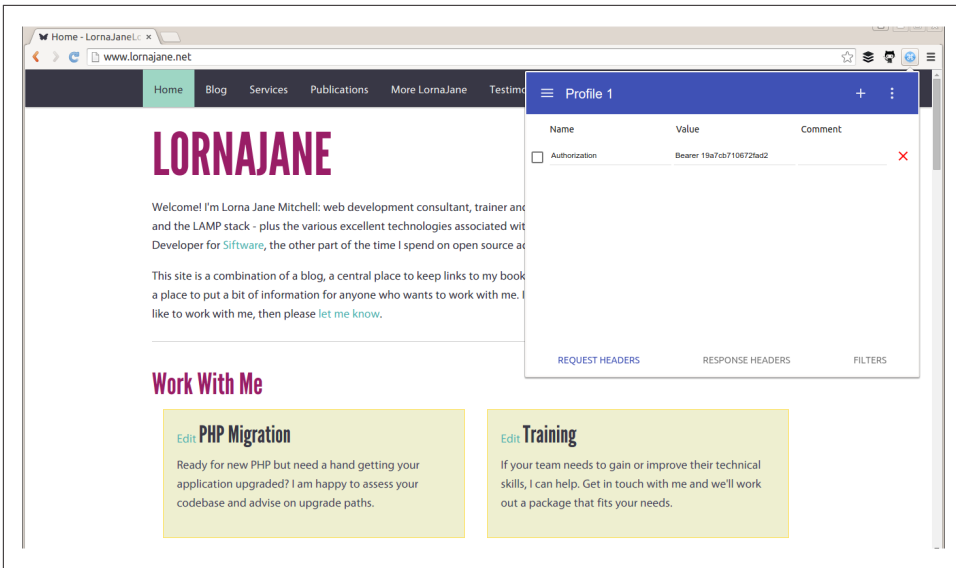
Home - LornaJaneL ×

www.lornajane.net

Home Blog Services Publications More LornaJane Testimo

LORNAJANE

Welcome! I'm Lorna Jane Mitchell: web development consultant, trainer and the LAMP stack - plus the various excellent technologies associated wit Developer for Siftware, the other part of the time I spend on open source ac

This site is a combination of a blog, a central place to keep links to my book a place to put a bit of information for anyone who wants to work with me. I like to work with me, then please let me know.

Work With Me

Edit PHP Migration

Ready for new PHP but need a hand getting your application upgraded? I am happy to assess your codebase and advise on upgrade paths.

Edit Training

If your team needs to gain or improve their technical skills, I can help. Get in touch with me and we'll work out a package that fits your needs.

Profile 1

| Name | Value | Comment |
|---|---|---|
| Authorization | Bearer 19a7cb710672fad2 | |

REQUEST HEADERS RESPONSE HEADERS FILTERS